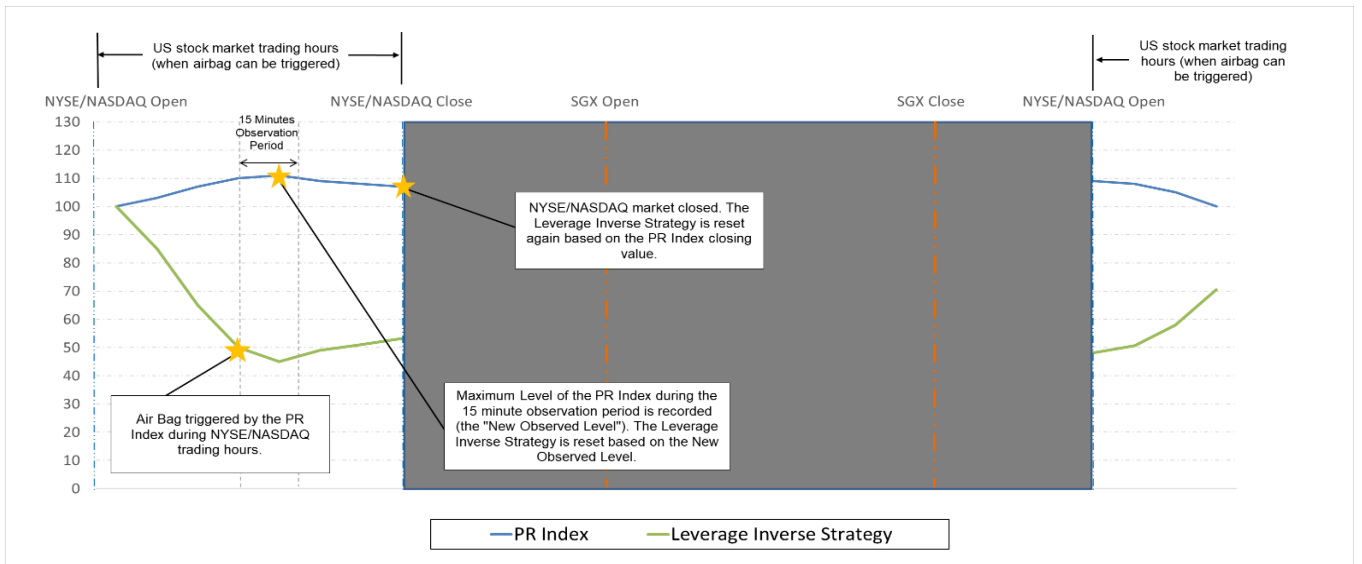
US stock market trading hours (when airbag can be triggered)

US stock market trading hours (when airbag can be triggered)

NYSE/NASDAQ Open

NYSE/NASDAQ Close

SGX Open

SGX Close

NYSE/NASDAQ Open

15 Minutes Observation Period

130
120
110
100
90
80
70
60
50
40
30
20
10
0

NYSE/NASDAQ market closed. The Leverage Inverse Strategy is reset again based on the PR Index closing value.

Air Bag triggered by the PR Index during NYSE/NASDAQ trading hours.

Maximum Level of the PR Index during the 15 minute observation period is recorded (the "New Observed Level"). The Leverage Inverse Strategy is reset based on the New Observed Level.

PR Index
Leverage Inverse Strategy